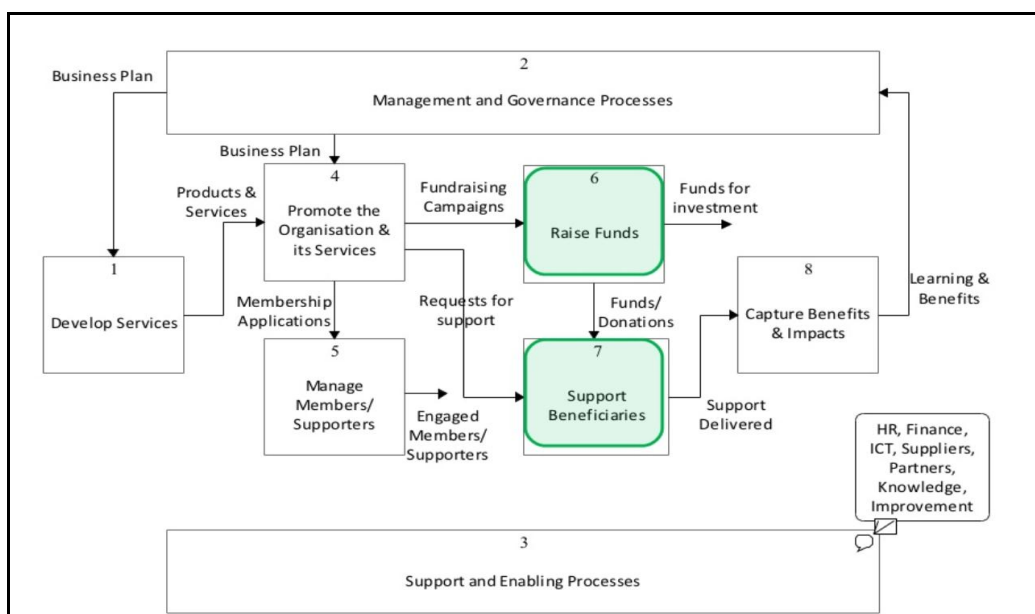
Business Plan

2

Management and Governance Processes

Business Plan

Products & Services

4

Promote the Organisation & its Services

Fundraising Campaigns

6

Raise Funds

Funds for investment

1

Develop Services

Membership Applications

Requests for support

Funds/ Donations

8

Capture Benefits & Impacts

Learning & Benefits

5

Manage Members/ Supporters

Engaged Members/ Supporters

7

Support Beneficiaries

Support Delivered

HR, Finance, ICT, Suppliers, Partners, Knowledge, Improvement

3

Support and Enabling Processes